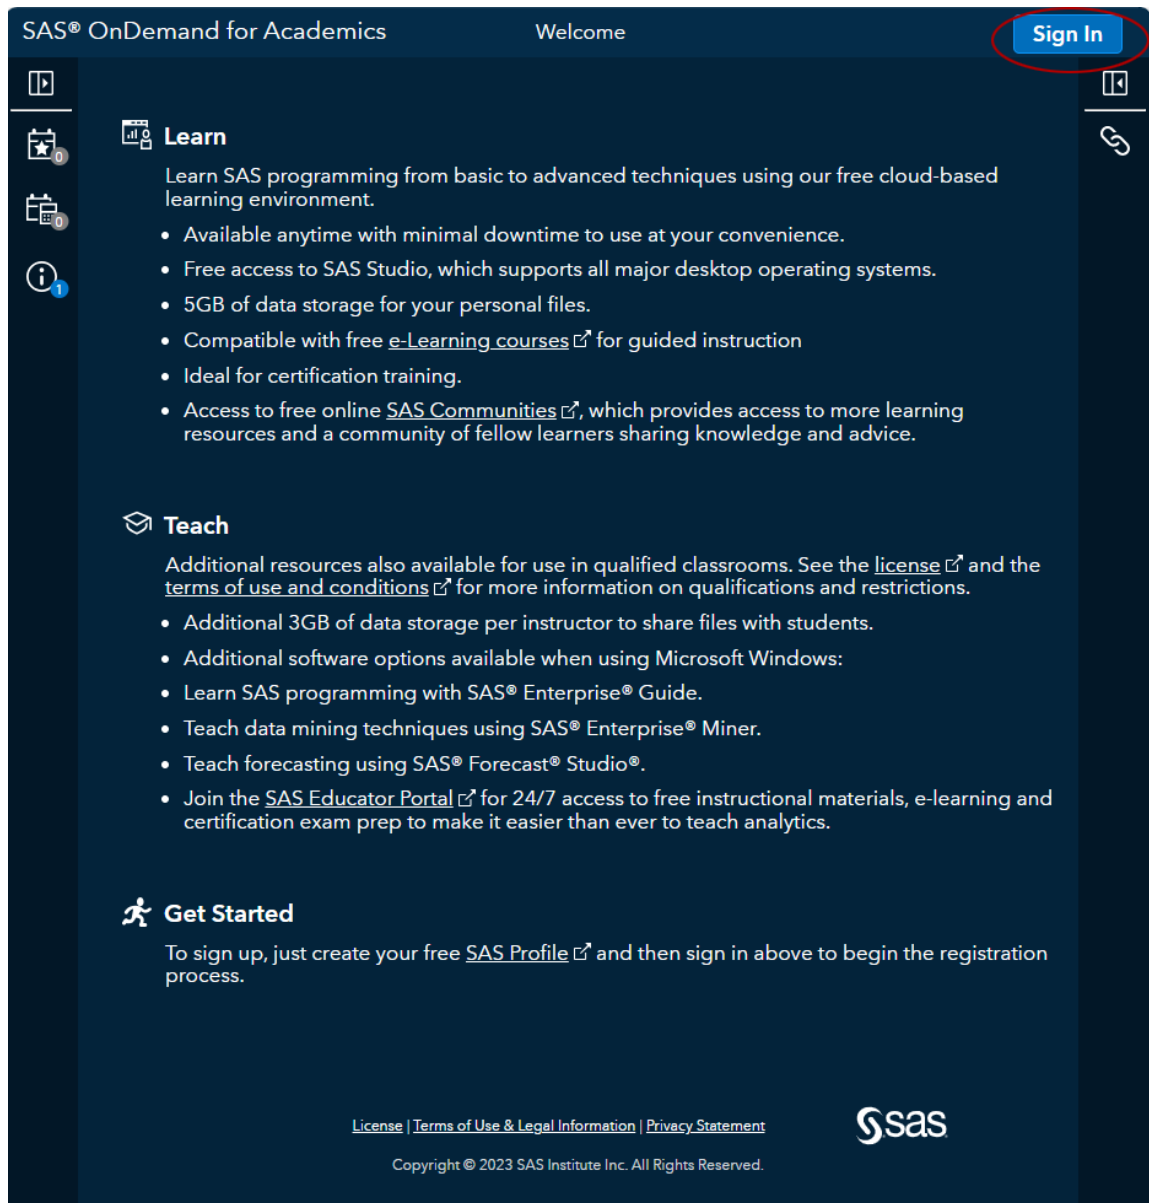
SAS® OnDemand for Academics

Welcome

Sign In

0

0

1

Learn

Learn SAS programming from basic to advanced techniques using our free cloud-based learning environment.

- Available anytime with minimal downtime to use at your convenience.
- Free access to SAS Studio, which supports all major desktop operating systems.
- 5GB of data storage for your personal files.
- Compatible with free e-Learning courses for guided instruction
- Ideal for certification training.
- Access to free online SAS Communities, which provides access to more learning resources and a community of fellow learners sharing knowledge and advice.

Teach

Additional resources also available for use in qualified classrooms. See the license and the terms of use and conditions for more information on qualifications and restrictions.

- Additional 3GB of data storage per instructor to share files with students.
- Additional software options available when using Microsoft Windows:
- Learn SAS programming with SAS® Enterprise® Guide.
- Teach data mining techniques using SAS® Enterprise® Miner.
- Teach forecasting using SAS® Forecast® Studio®.
- Join the SAS Educator Portal for 24/7 access to free instructional materials, e-learning and certification exam prep to make it easier than ever to teach analytics.

Get Started

To sign up, just create your free SAS Profile and then sign in above to begin the registration process.

License | Terms of Use & Legal Information | Privacy Statement

sas

Copyright © 2023 SAS Institute Inc. All Rights Reserved.